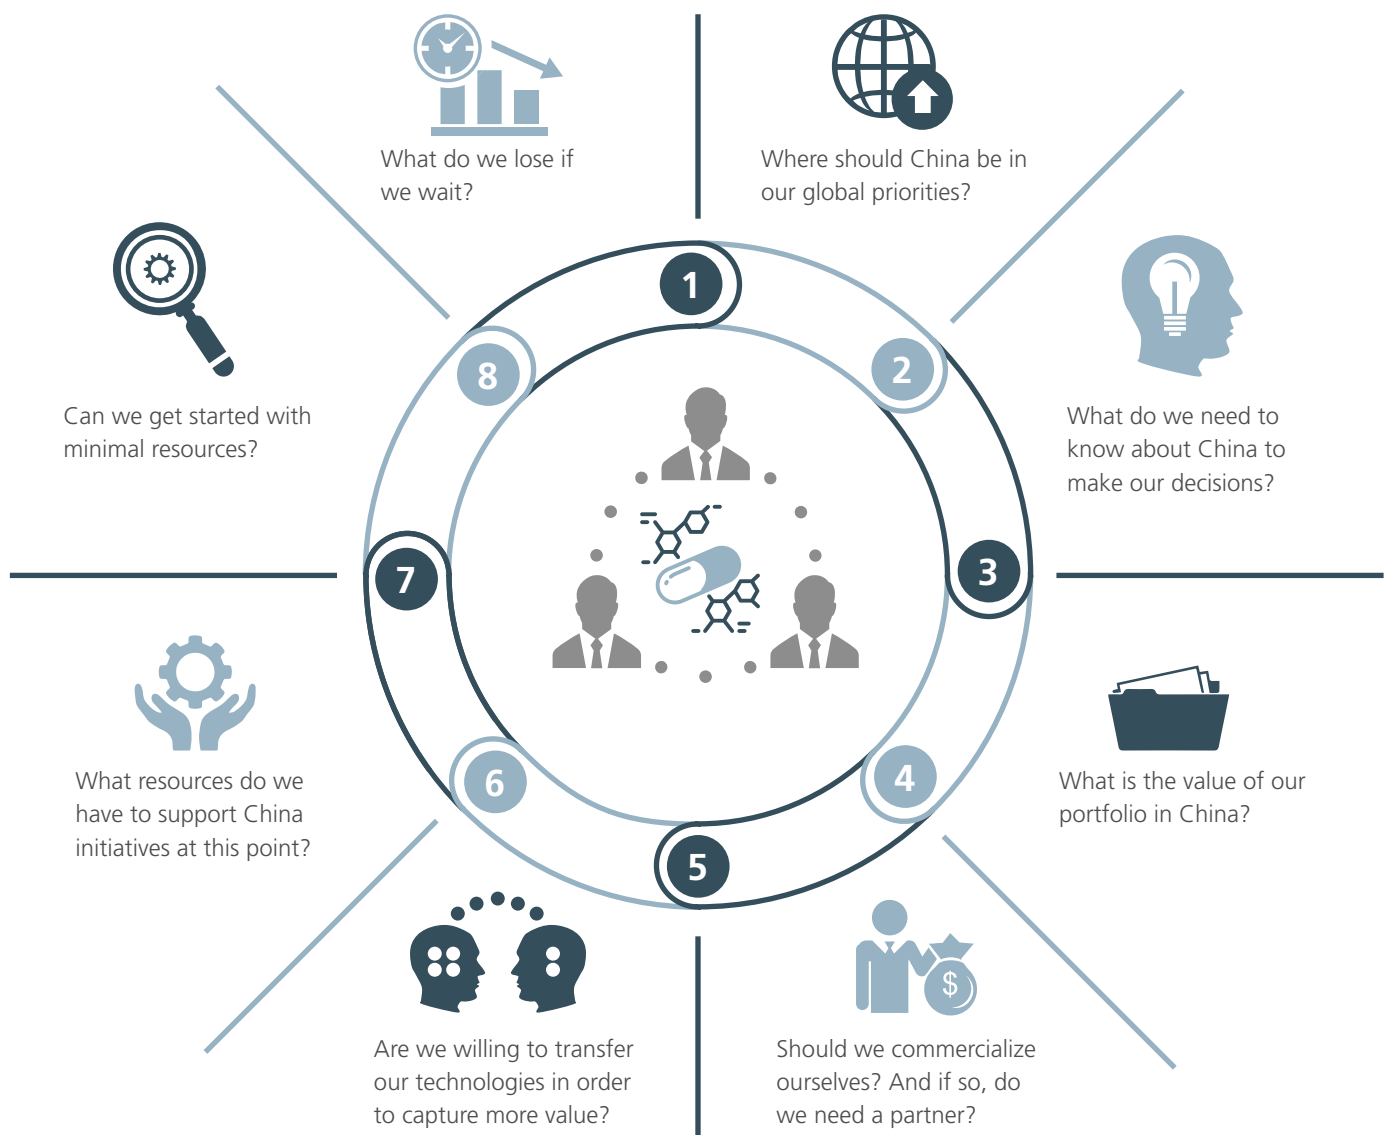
What do we lose if we wait?

Where should China be in our global priorities?

Can we get started with minimal resources?

What do we need to know about China to make our decisions?

1

2

8

3

7

What resources do we have to support China initiatives at this point?

What is the value of our portfolio in China?

6

4

5

Are we willing to transfer our technologies in order to capture more value?

Should we commercialize ourselves? And if so, do we need a partner?